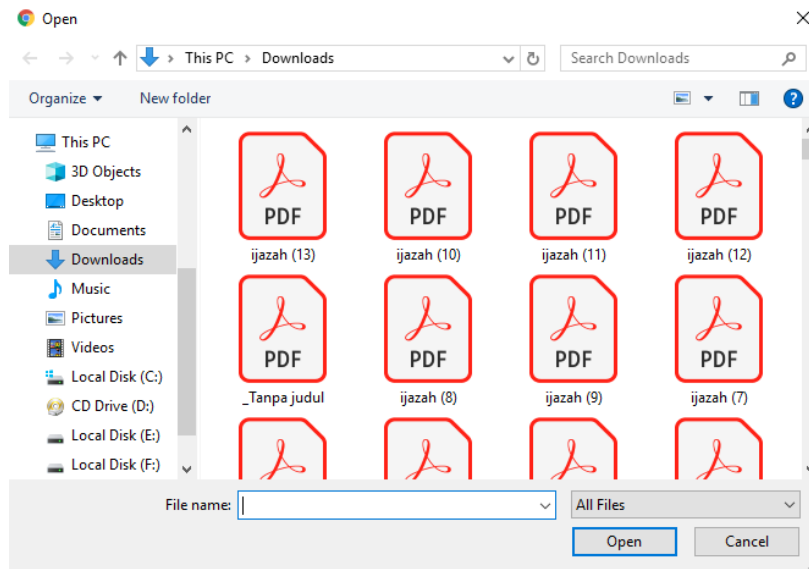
Open

This PC > Downloads

Search Downloads

Organize ▾ New folder

This PC
3D Objects
Desktop
Documents
Downloads
Music
Pictures
Videos
Local Disk (C:)
CD Drive (D:)
Local Disk (E:)
Local Disk (F:)

PDF
ijazah (13)

PDF
ijazah (10)

PDF
ijazah (11)

PDF
ijazah (12)

PDF
_Tanpa judul

PDF
ijazah (8)

PDF
ijazah (9)

PDF
ijazah (7)

File name:

All Files

Open

Cancel